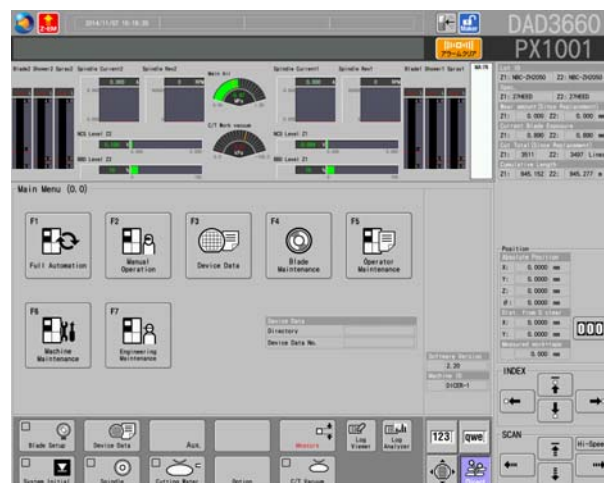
2014/11/07 15:18:35

DAD3660
PX1001

アラームクリア

Blade2 Shower2 Spray2 Spindle Current2 Spindle Rev2 Main Air Spindle Current1 Spindle Rev1 Blade1 Shower1 Spray1

C/T Work vacuum

NCS Level Z2
BBD Level Z2
NCS Level Z1
BBD Level Z1

Z1: NBC-ZH2050 Z2: NBC-ZH2050
Z1: 27HEED Z2: 27HEED
Z1: 0.000 Z2: 0.000 mm
Z1: 0.000 Z2: 0.000 mm
Z1: 3511 Z2: 3497 Lines
Z1: 945.152 Z2: 945.277 m

Main Menu (0.0)

F1
Full Automation

F2
Manual Operation

F3
Device Data

F4
Blade Maintenance

F5
Operator Maintenance

F6
Machine Maintenance

F7
Engineering Maintenance

Device Data
Directory
Device Data No.

Software Version
2.20
Machine ID
DICER-1

Position
Absolute Position
X: 0.0000 mm
Y: 0.0000 mm
Z: 0.0000 mm
θ: 0.0000 deg
X: 0.0000 mm
Y: 0.0000 mm
0.000 mm

INDEX

SCAN
Hi-Spee

Blade Setup
Device Data
Aux.
Monitors
Log Viewer
Log Analyzer
123
qwe
System Initial
Spindle
Cutting Water
Option
C/T Vacuum